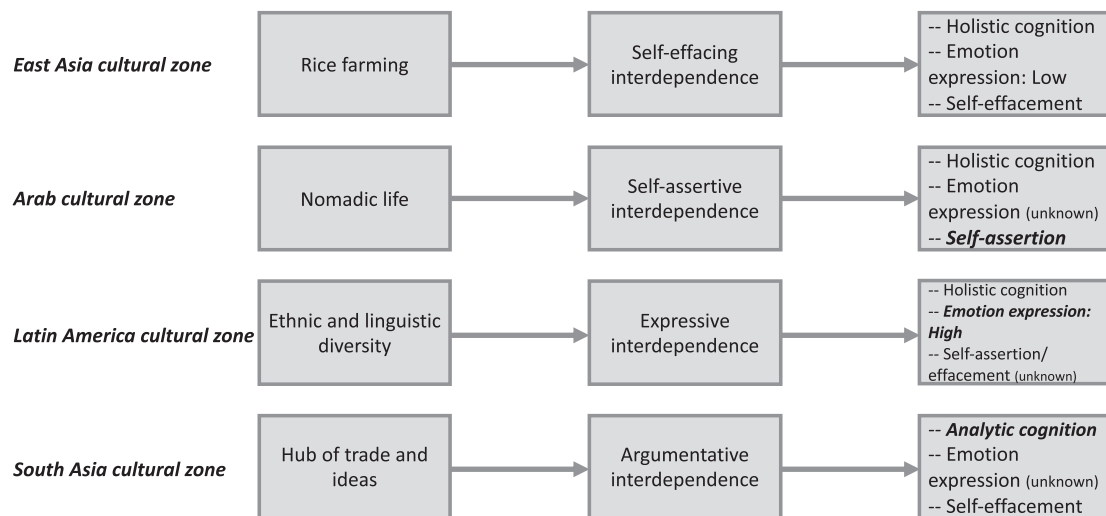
East Asia cultural zone

Rice farming

Self-effacing interdependence

-- Holistic cognition
-- Emotion expression: Low
-- Self-effacement

Arab cultural zone

Nomadic life

Self-assertive interdependence

-- Holistic cognition
-- Emotion expression (unknown)
-- ***Self-assertion***

Latin America cultural zone

Ethnic and linguistic diversity

Expressive interdependence

-- Holistic cognition
-- ***Emotion expression: High***
-- Self-assertion/ effacement (unknown)

South Asia cultural zone

Hub of trade and ideas

Argumentative interdependence

-- ***Analytic cognition***
-- Emotion expression (unknown)
-- Self-effacement